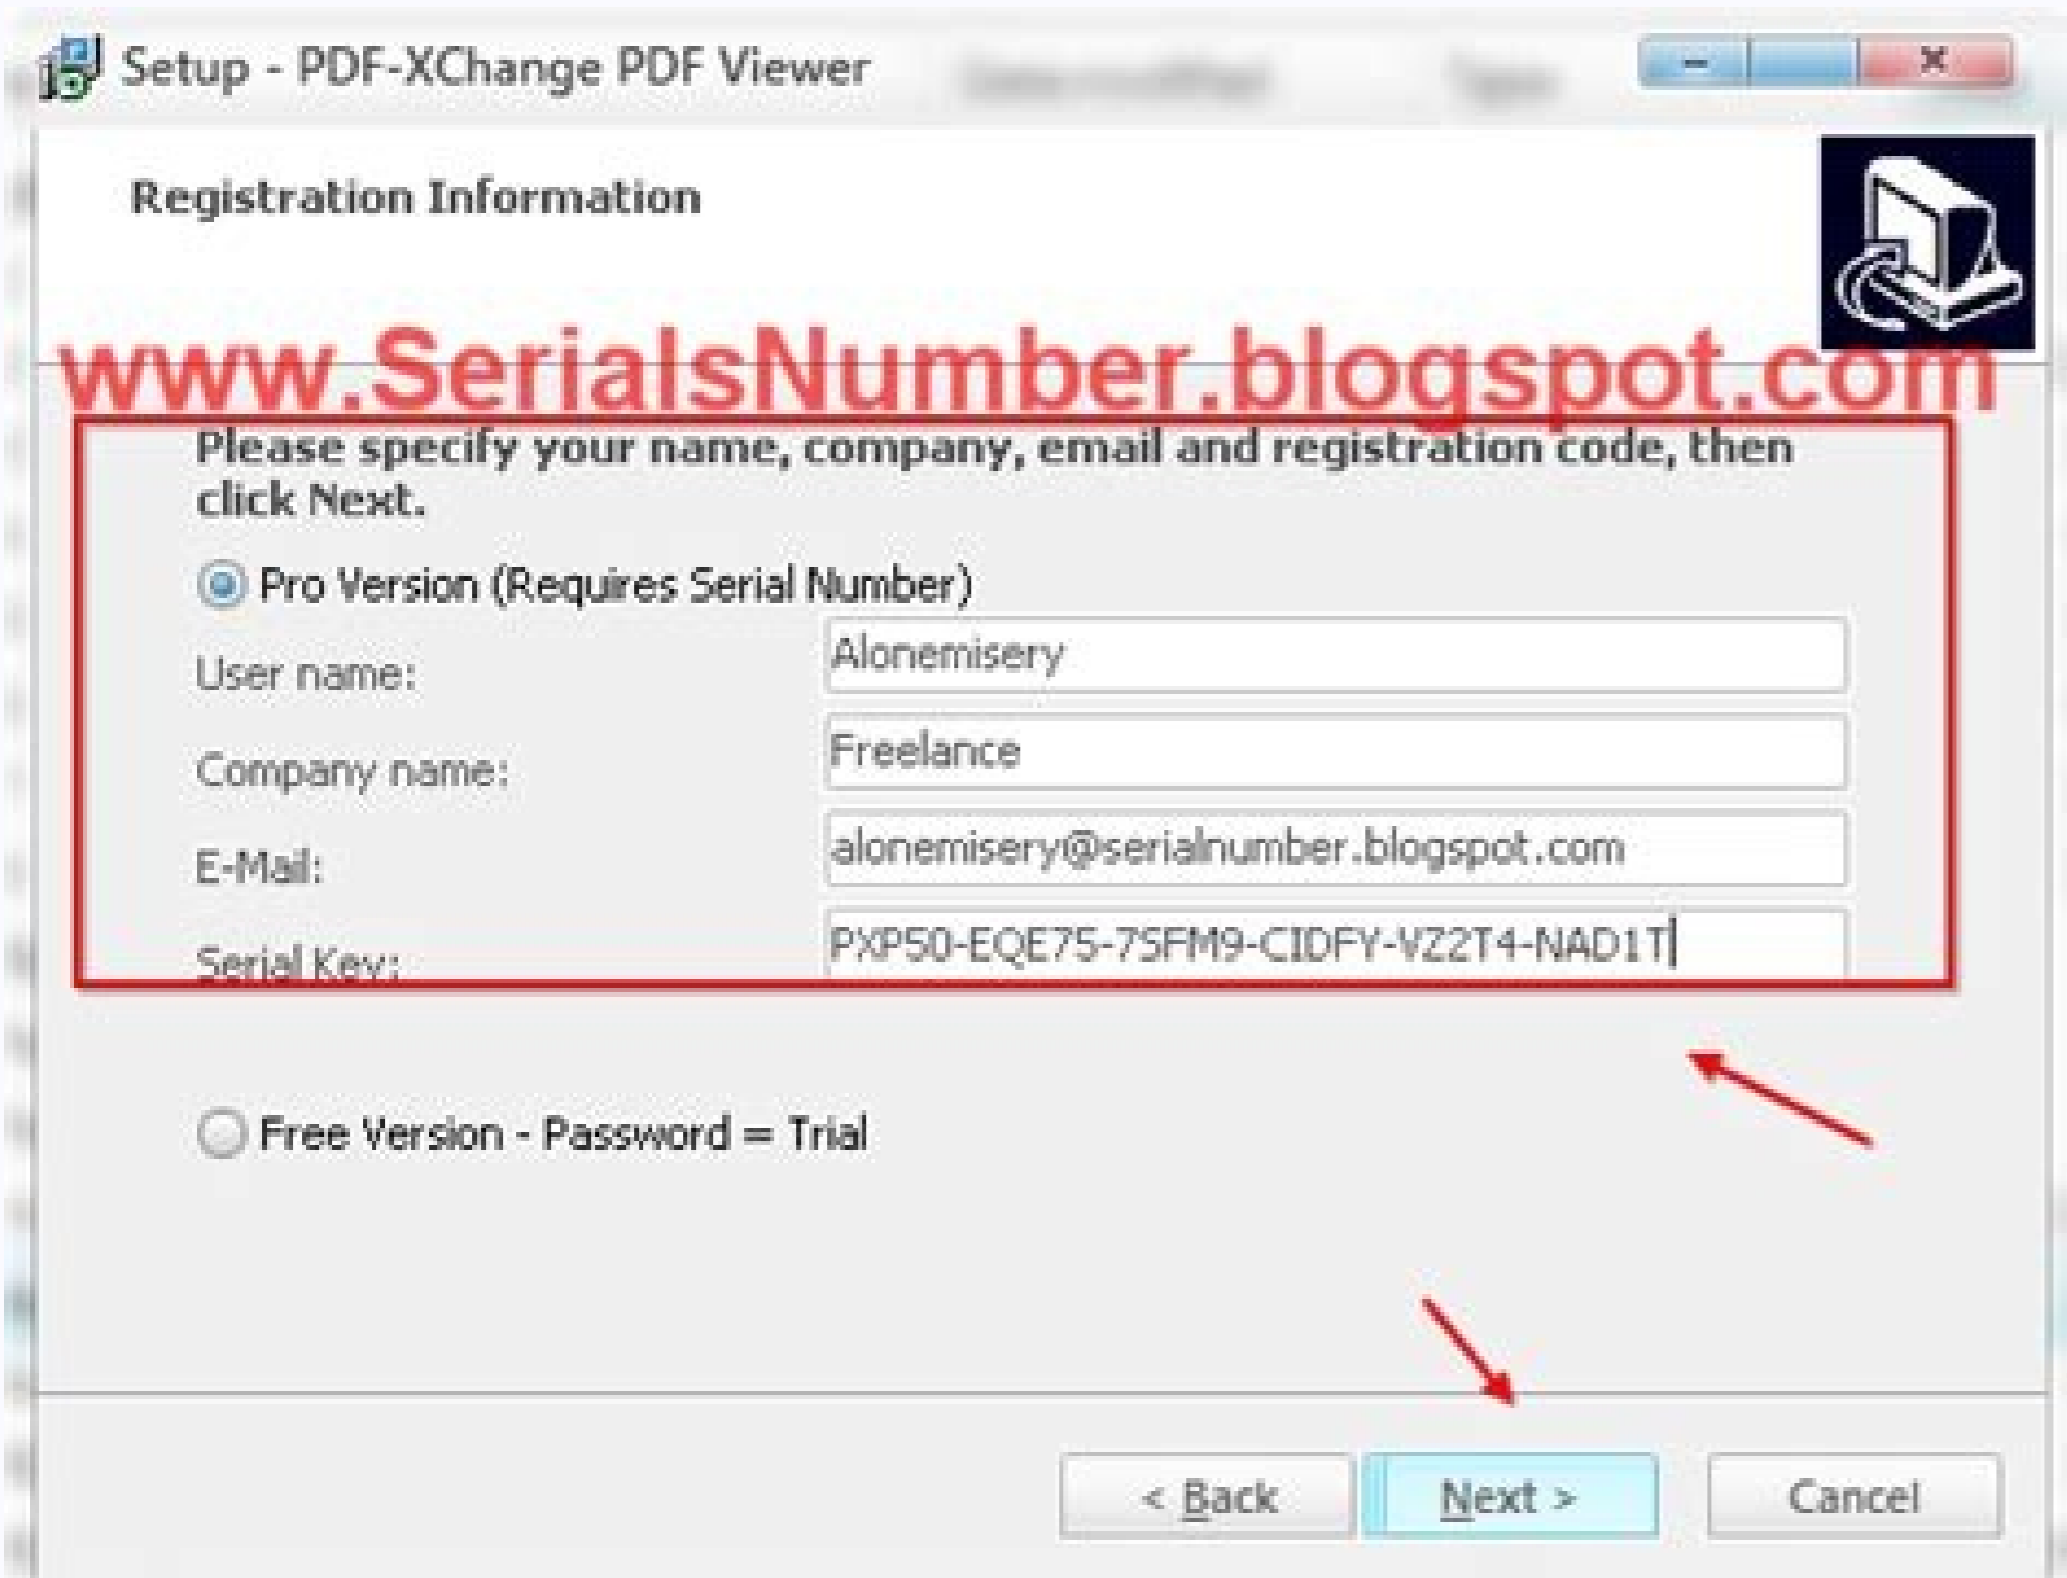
Setup - PDF-XChange PDF Viewer

Registration Information

www.SerialsNumber.blogspot.com

Please specify your name, company, email and registration code, then click Next.

Pro Version (Requires Serial Number)

User name: Alonemisery

Company name: Freelance

E-Mail: alonemisery@serialnumber.blogspot.com

Serial Key: PXP50-EQE75-7SFM9-CIDFY-VZ2T4-NAD1T

Free Version - Password = Trial

< Back   Next >   Cancel